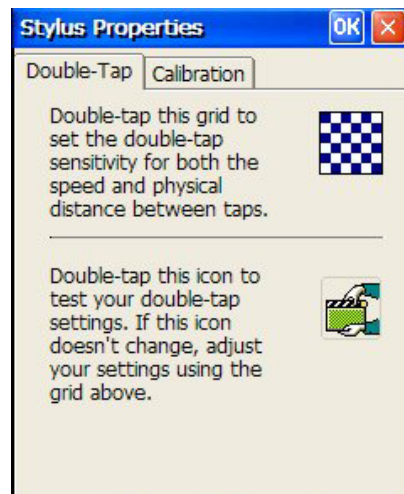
Stylus Properties

OK

Double-Tap

Calibration

Double-tap this grid to set the double-tap sensitivity for both the speed and physical distance between taps.

Double-tap this icon to test your double-tap settings. If this icon doesn't change, adjust your settings using the grid above.